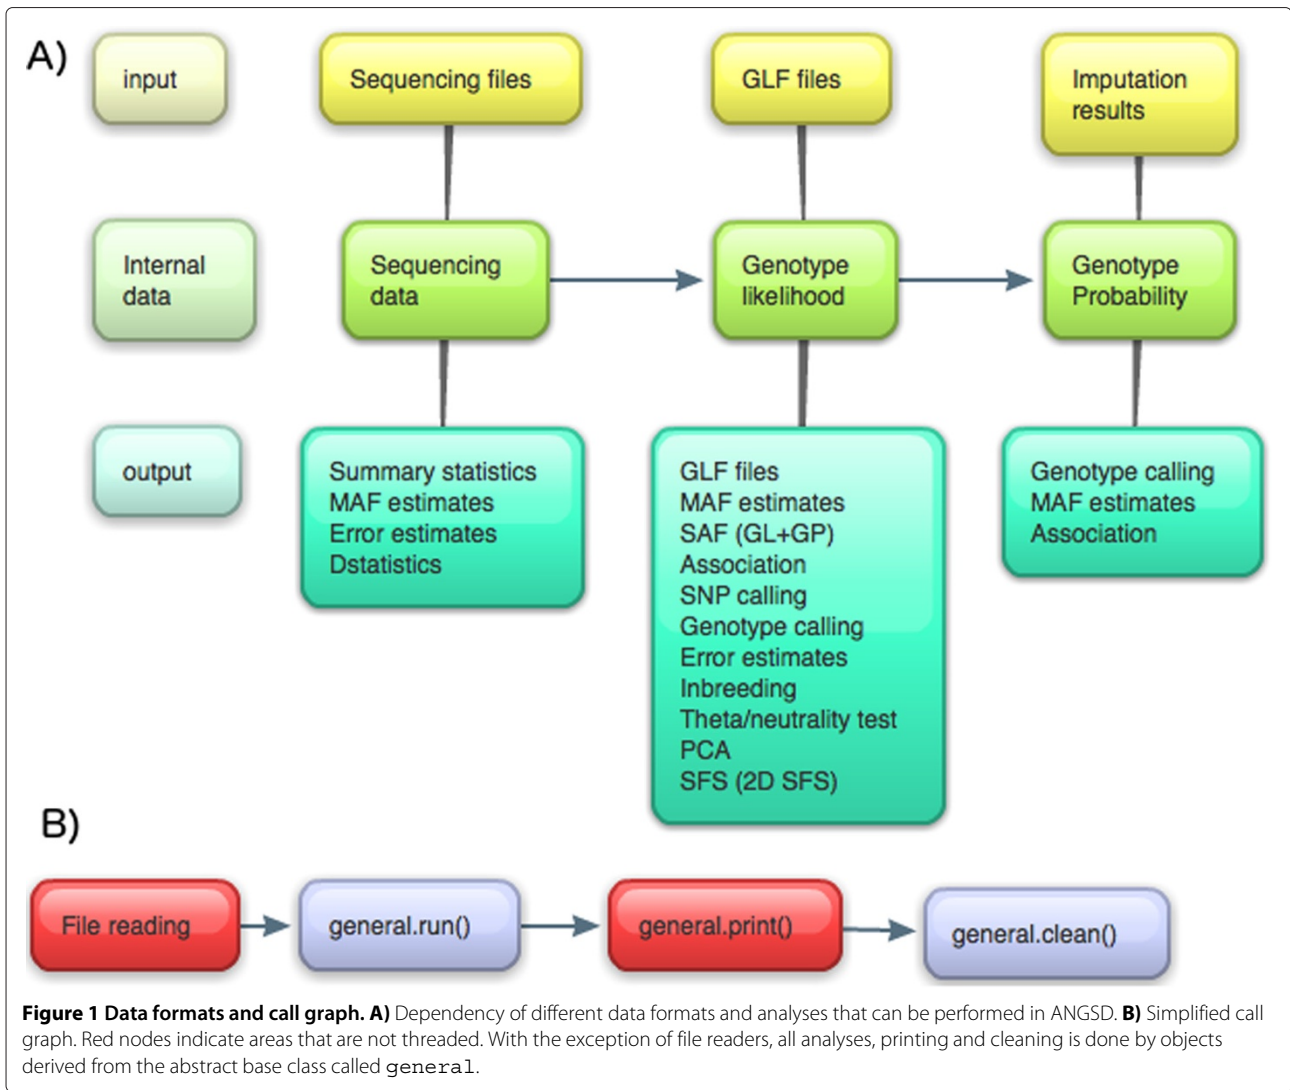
A)

input

Sequencing files

GLF files

Imputation results

Internal data

Sequencing data

Genotype likelihood

Genotype Probability

output

Summary statistics
MAF estimates
Error estimates
Dstatistics

GLF files
MAF estimates
SAF (GL+GP)
Association
SNP calling
Genotype calling
Error estimates
Inbreeding
Theta/neutrality test
PCA
SFS (2D SFS)

Genotype calling
MAF estimates
Association

B)

File reading

general.run()

general.print()

general.clean()

**Figure 1 Data formats and call graph. A)** Dependency of different data formats and analyses that can be performed in ANGSD. **B)** Simplified call graph. Red nodes indicate areas that are not threaded. With the exception of file readers, all analyses, printing and cleaning is done by objects derived from the abstract base class called general.